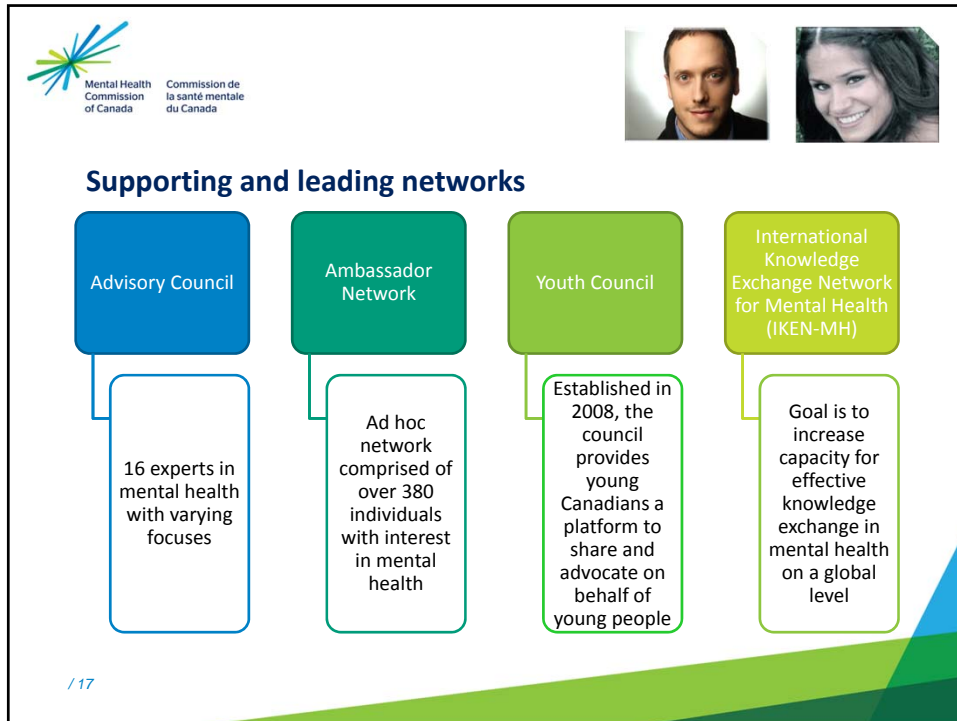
Mental Health Commission of Canada

Commission de la santé mentale du Canada

Supporting and leading networks

Advisory Council

16 experts in mental health with varying focuses

Ambassador Network

Ad hoc network comprised of over 380 individuals with interest in mental health

Youth Council

Established in 2008, the council provides young Canadians a platform to share and advocate on behalf of young people

International Knowledge Exchange Network for Mental Health (IKEN-MH)

Goal is to increase capacity for effective knowledge exchange in mental health on a global level

/ 17